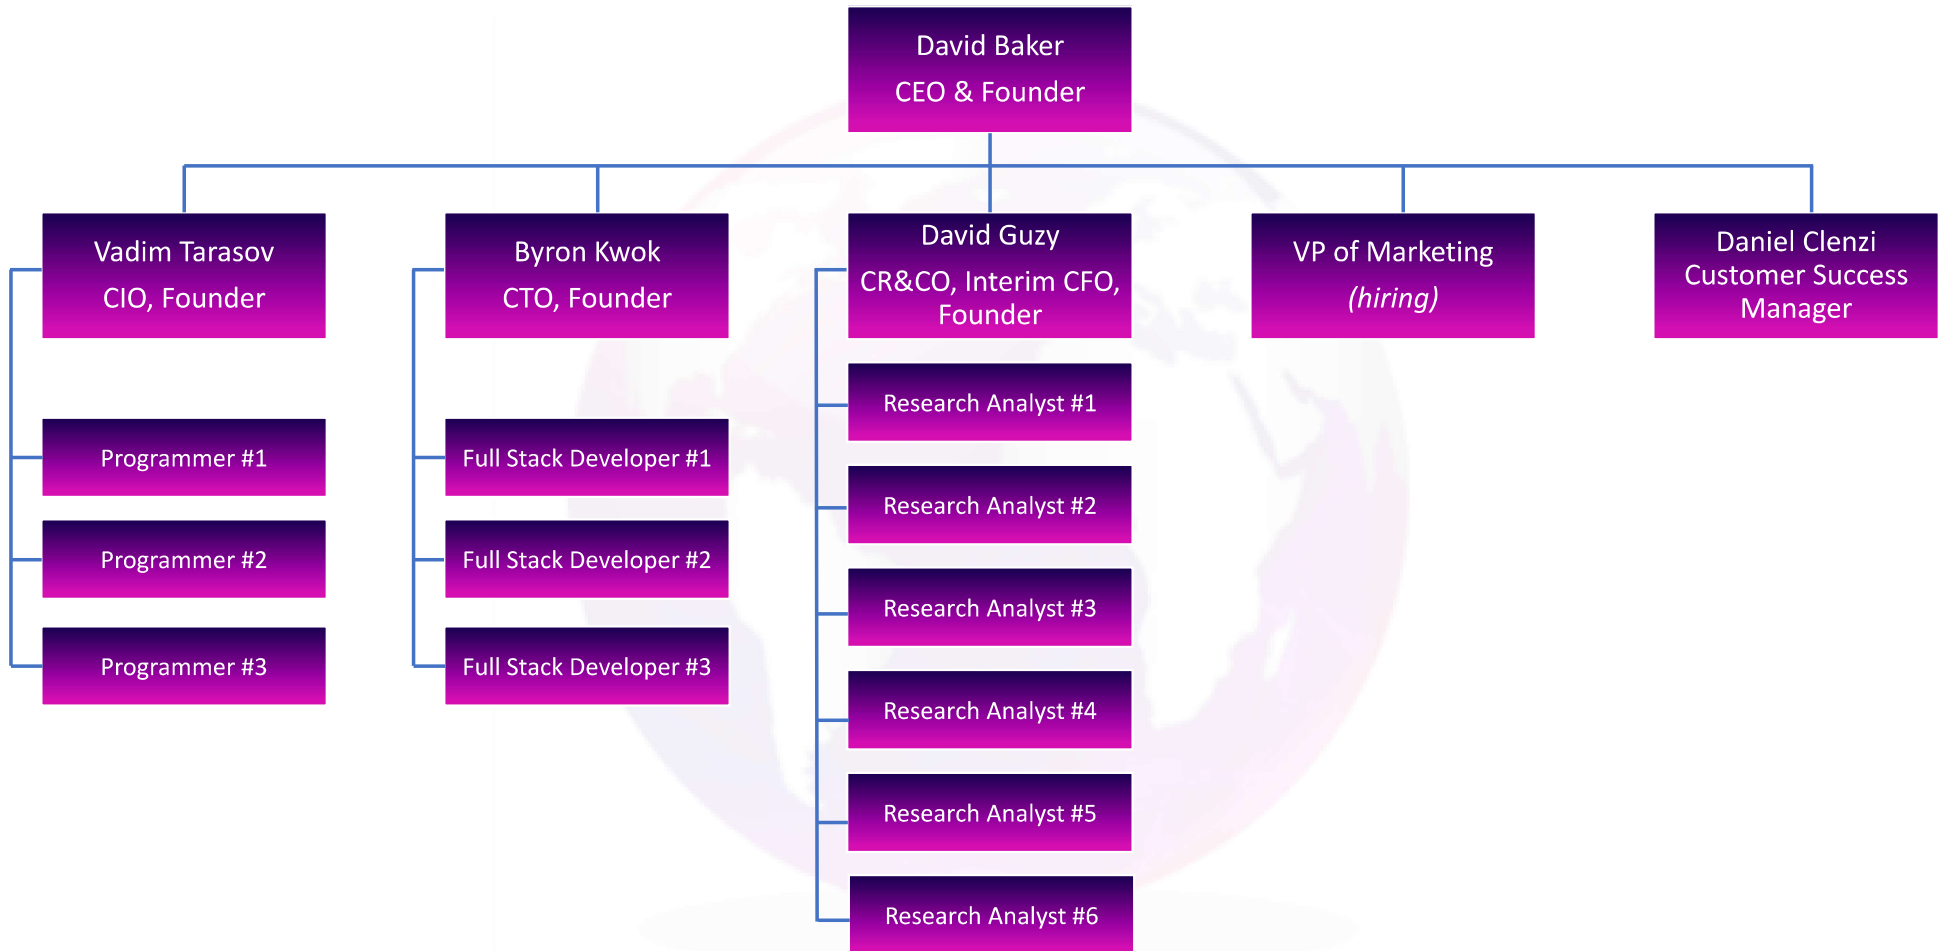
David Baker
CEO & Founder

Vadim Tarasov
CIO, Founder

Programmer #1

Programmer #2

Programmer #3

Byron Kwok
CTO, Founder

Full Stack Developer #1

Full Stack Developer #2

Full Stack Developer #3

David Guzy
CR&CO, Interim CFO, Founder

Research Analyst #1

Research Analyst #2

Research Analyst #3

Research Analyst #4

Research Analyst #5

Research Analyst #6

VP of Marketing
*(hiring)*

Daniel Clenzi
Customer Success Manager